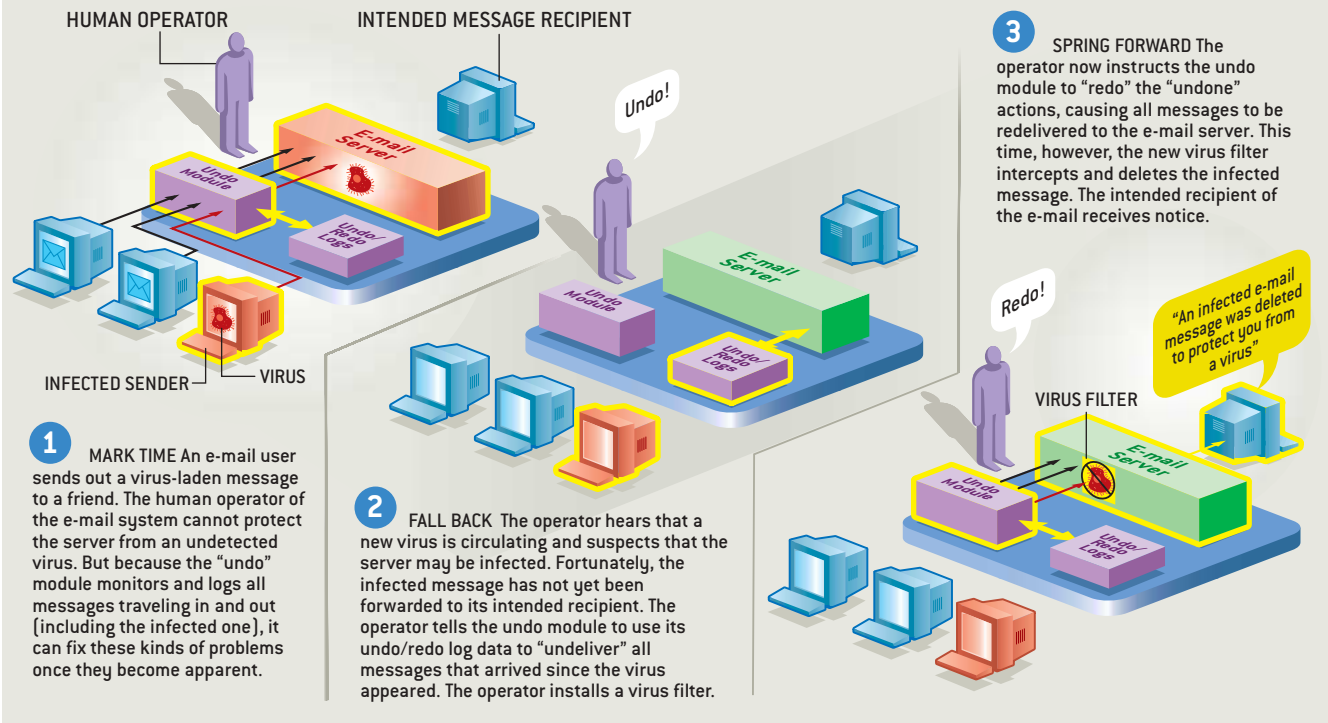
HUMAN OPERATOR

INTENDED MESSAGE RECIPIENT

E-mail Server

Undo Module

Undo/ Redo Logs

INFECTED SENDER

VIRUS

1 MARK TIME An e-mail user sends out a virus-laden message to a friend. The human operator of the e-mail system cannot protect the server from an undetected virus. But because the "undo" module monitors and logs all messages traveling in and out (including the infected one), it can fix these kinds of problems once they become apparent.

Undo!

E-mail Server

Undo Module

Undo/ Redo Logs

2 FALL BACK The operator hears that a new virus is circulating and suspects that the server may be infected. Fortunately, the infected message has not yet been forwarded to its intended recipient. The operator tells the undo module to use its undo/redo log data to "undeliver" all messages that arrived since the virus appeared. The operator installs a virus filter.

3 SPRING FORWARD The operator now instructs the undo module to "redo" the "undone" actions, causing all messages to be redelivered to the e-mail server. This time, however, the new virus filter intercepts and deletes the infected message. The intended recipient of the e-mail receives notice.

Redo!

"An infected e-mail message was deleted to protect you from a virus"

VIRUS FILTER

E-mail Server

Undo Module

Undo/ Redo Logs